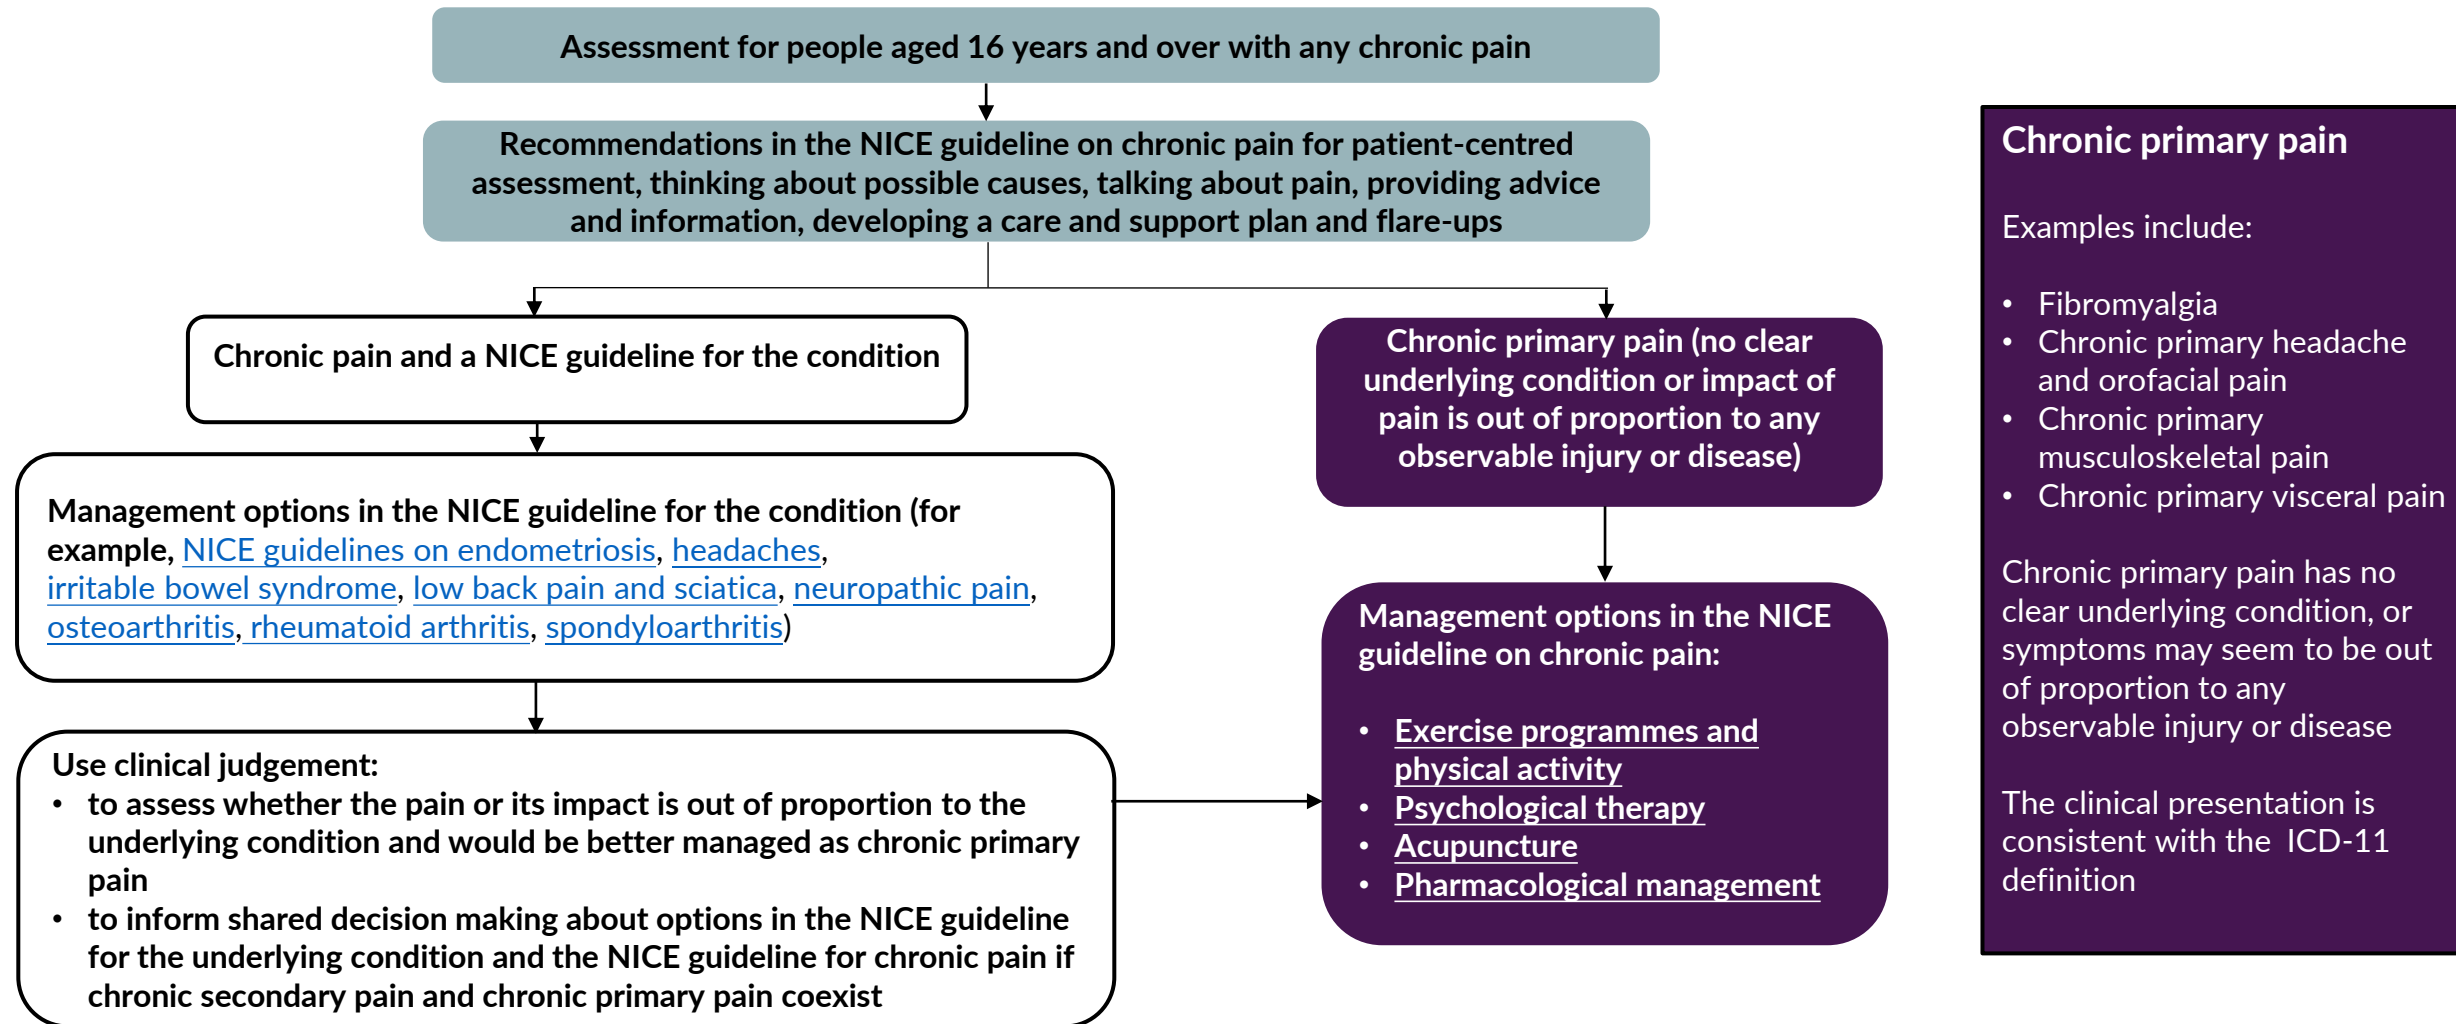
Assessment for people aged 16 years and over with any chronic pain

Recommendations in the NICE guideline on chronic pain for patient-centred assessment, thinking about possible causes, talking about pain, providing advice and information, developing a care and support plan and flare-ups

Chronic pain and a NICE guideline for the condition

Management options in the NICE guideline for the condition (for example, NICE guidelines on endometriosis, headaches, irritable bowel syndrome, low back pain and sciatica, neuropathic pain, osteoarthritis, rheumatoid arthritis, spondyloarthritis)

Use clinical judgement:
• to assess whether the pain or its impact is out of proportion to the underlying condition and would be better managed as chronic primary pain
• to inform shared decision making about options in the NICE guideline for the underlying condition and the NICE guideline for chronic pain if chronic secondary pain and chronic primary pain coexist

Chronic primary pain (no clear underlying condition or impact of pain is out of proportion to any observable injury or disease)

Management options in the NICE guideline on chronic pain:
• Exercise programmes and physical activity
• Psychological therapy
• Acupuncture
• Pharmacological management

Chronic primary pain

Examples include:

• Fibromyalgia
• Chronic primary headache and orofacial pain
• Chronic primary musculoskeletal pain
• Chronic primary visceral pain

Chronic primary pain has no clear underlying condition, or symptoms may seem to be out of proportion to any observable injury or disease

The clinical presentation is consistent with the ICD-11 definition